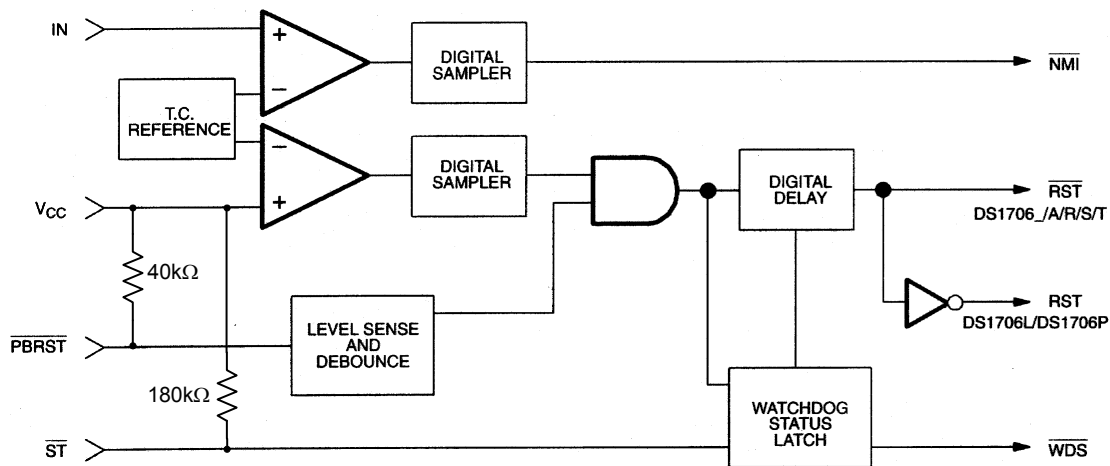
IN
+
−
DIGITAL SAMPLER
$\overline{NMI}$
T.C. REFERENCE
−
+
DIGITAL SAMPLER
DIGITAL DELAY
$\overline{RST}$
DS1706_/A/R/S/T
$V_{CC}$
40kΩ
RST
DS1706L/DS1706P
$\overline{PBRST}$
LEVEL SENSE AND DEBOUNCE
180kΩ
WATCHDOG STATUS LATCH
$\overline{ST}$
$\overline{WDS}$